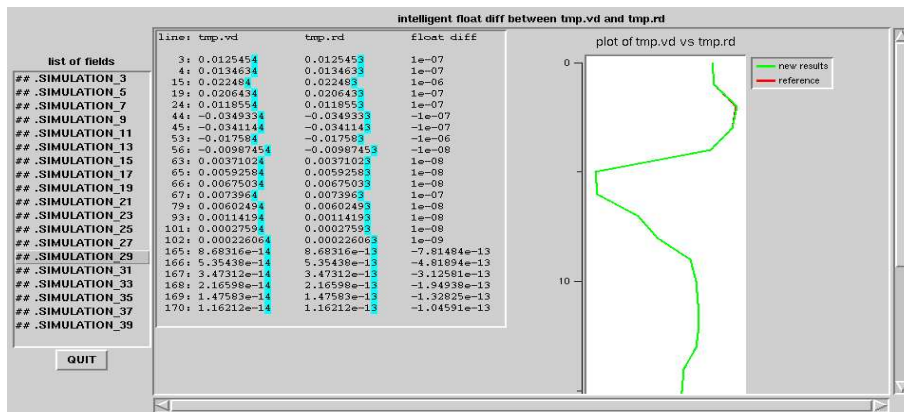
intelligent float diff between tmp.vd and tmp.rd

list of fields

## .SIMULATION_3
## .SIMULATION_5
## .SIMULATION_7
## .SIMULATION_9
## .SIMULATION_11
## .SIMULATION_13
## .SIMULATION_15
## .SIMULATION_17
## .SIMULATION_19
## .SIMULATION_21
## .SIMULATION_23
## .SIMULATION_25
## .SIMULATION_27
## .SIMULATION_29
## .SIMULATION_31
## .SIMULATION_33
## .SIMULATION_35
## .SIMULATION_37
## .SIMULATION_39

QUIT

| line: | tmp.vd | tmp.rd | float diff |
|---|---|---|---|
| 3: | 0.0125454 | 0.0125453 | 1e-07 |
| 4: | 0.0134634 | 0.0134633 | 1e-07 |
| 15: | 0.022484 | 0.022483 | 1e-06 |
| 19: | 0.0206434 | 0.0206433 | 1e-07 |
| 24: | 0.0118554 | 0.0118553 | 1e-07 |
| 44: | -0.0349334 | -0.0349333 | -1e-07 |
| 45: | -0.0341144 | -0.0341143 | -1e-07 |
| 53: | -0.017584 | -0.017583 | -1e-06 |
| 56: | -0.00987454 | -0.00987453 | -1e-08 |
| 63: | 0.00371024 | 0.00371023 | 1e-08 |
| 65: | 0.00592584 | 0.00592583 | 1e-08 |
| 66: | 0.00675034 | 0.00675033 | 1e-08 |
| 67: | 0.0073964 | 0.0073963 | 1e-07 |
| 79: | 0.00602494 | 0.00602493 | 1e-08 |
| 93: | 0.00114194 | 0.00114193 | 1e-08 |
| 101: | 0.00027594 | 0.00027593 | 1e-08 |
| 102: | 0.000226064 | 0.000226063 | 1e-09 |
| 165: | 8.68316e-14 | 8.68316e-13 | -7.81484e-13 |
| 166: | 5.35438e-14 | 5.35438e-13 | -4.81894e-13 |
| 167: | 3.47312e-14 | 3.47312e-13 | -3.12581e-13 |
| 168: | 2.16598e-14 | 2.16598e-13 | -1.94938e-13 |
| 169: | 1.47583e-14 | 1.47583e-13 | -1.32825e-13 |
| 170: | 1.16212e-14 | 1.16212e-13 | -1.04591e-13 |

plot of tmp.vd vs tmp.rd

new results
reference

0
10